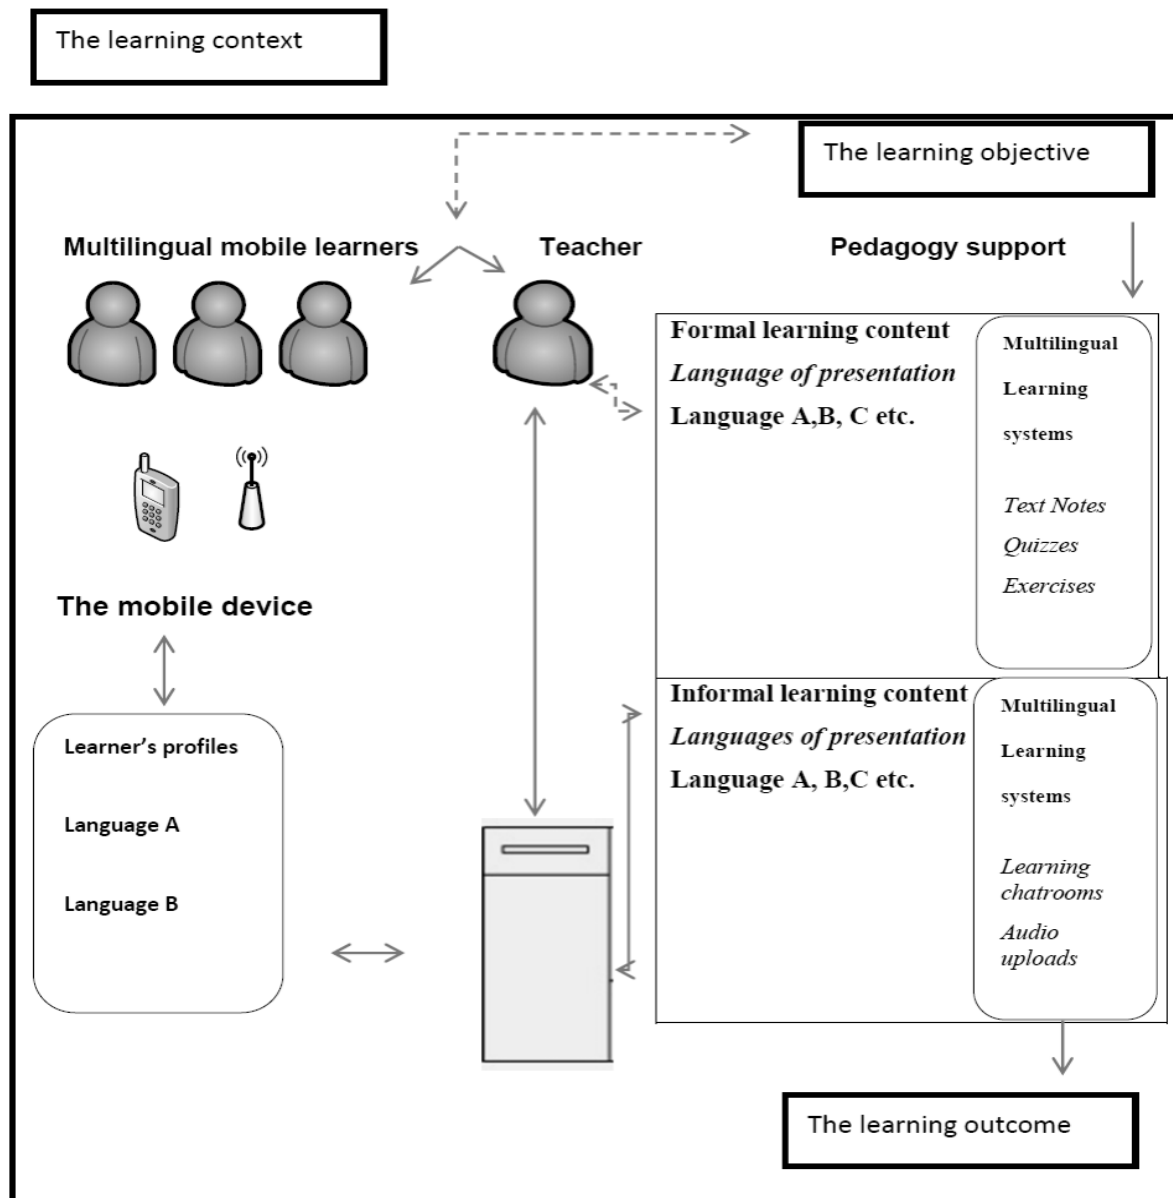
The learning context

The learning objective

Multilingual mobile learners

Teacher

Pedagogy support

Formal learning content
*Language of presentation*
Language A,B, C etc.

Multilingual
Learning
systems

*Text Notes*
*Quizzes*
*Exercises*

The mobile device

Learner's profiles

Language A

Language B

Informal learning content
*Languages of presentation*
Language A, B,C etc.

Multilingual
Learning
systems

*Learning chatrooms*
*Audio uploads*

The learning outcome